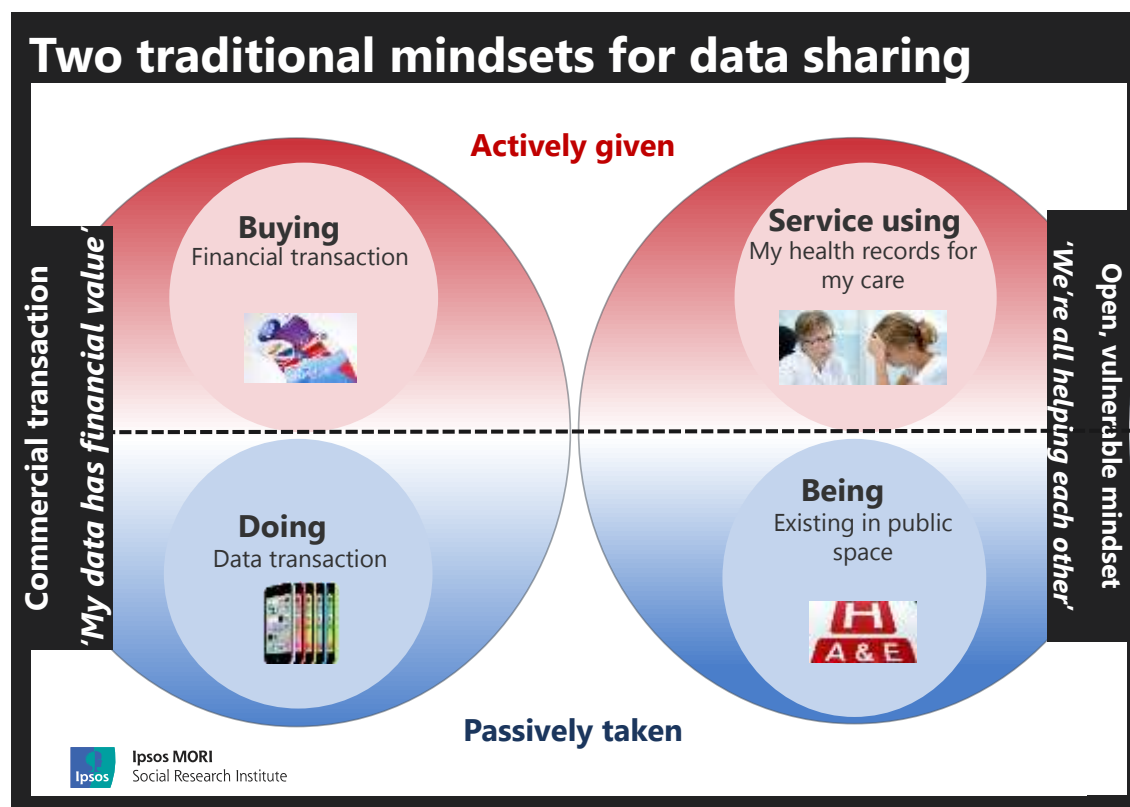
Two traditional mindsets for data sharing

Actively given

Commercial transaction
'My data has financial value'

Buying
Financial transaction

Service using
My health records for my care

Open, vulnerable mindset
'We're all helping each other'

Doing
Data transaction

Being
Existing in public space

H
A&E

Passively taken

Ipsos
Ipsos MORI
Social Research Institute